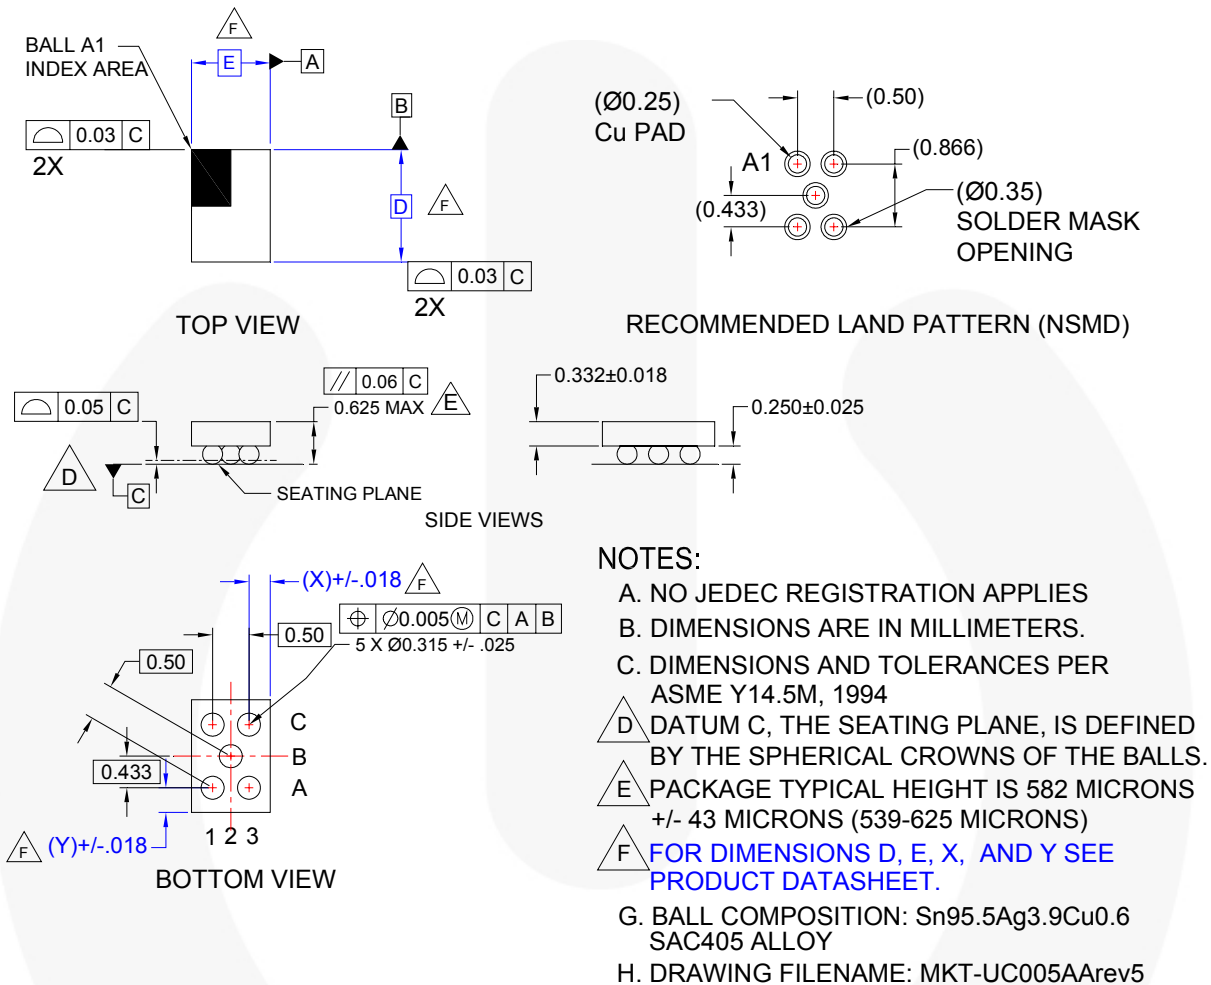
F
BALL A1
INDEX AREA
E
A
B
0.03 C
2X
D
F
0.03 C
2X
TOP VIEW

(Ø0.25)
Cu PAD
(0.50)
A1
(0.866)
(0.433)
(Ø0.35)
SOLDER MASK
OPENING
RECOMMENDED LAND PATTERN (NSMD)

// 0.06 C
0.05 C
0.625 MAX
E
D
C
SEATING PLANE
0.332±0.018
0.250±0.025
SIDE VIEWS

(X)+/-.018
F
0.50
Ø0.005 M C A B
5 X Ø0.315 +/- .025
0.50
C
B
0.433
A
F
(Y)+/-.018
1 2 3
BOTTOM VIEW

NOTES:
A. NO JEDEC REGISTRATION APPLIES
B. DIMENSIONS ARE IN MILLIMETERS.
C. DIMENSIONS AND TOLERANCES PER ASME Y14.5M, 1994
D DATUM C, THE SEATING PLANE, IS DEFINED BY THE SPHERICAL CROWNS OF THE BALLS.
E PACKAGE TYPICAL HEIGHT IS 582 MICRONS +/- 43 MICRONS (539-625 MICRONS)
F FOR DIMENSIONS D, E, X, AND Y SEE PRODUCT DATASHEET.
G. BALL COMPOSITION: Sn95.5Ag3.9Cu0.6 SAC405 ALLOY
H. DRAWING FILENAME: MKT-UC005AArev5